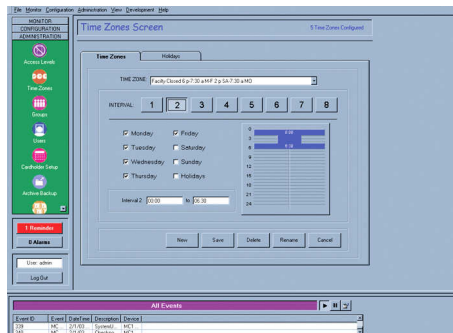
File Monitor Configuration Administration View Development Help

MONITOR
CONFIGURATION
ADMINISTRATION

Access Levels
Time Zones
Groups
Users
Cardholder Setup
Active Backup

1 Reminder
0 Alarms

User: admin
Log Out

Time Zones Screen
5 Time Zones Configured

Time Zones
Holidays

TIME ZONE: Facilty Closed 6 p-7:30 a M-F 2 p SA-7:30 a MO

INTERVAL: 1 2 3 4 5 6 7 8

Monday
Friday
Tuesday
Saturday
Wednesday
Sunday
Thursday
Holidays

0
3
6
9
12
15
18
21
24

Interval 2: 00:00 to: 06:30

New
Save
Delete
Rename
Cancel

All Events

| Event ID | Event | DateTime | Description | Device |
|---|---|---|---|---|
| 339 | MC... | 2/1/03 ... | System/2... | MCT |
| 343 | MC... | 2/1/03 ... | Checking... | MCT |